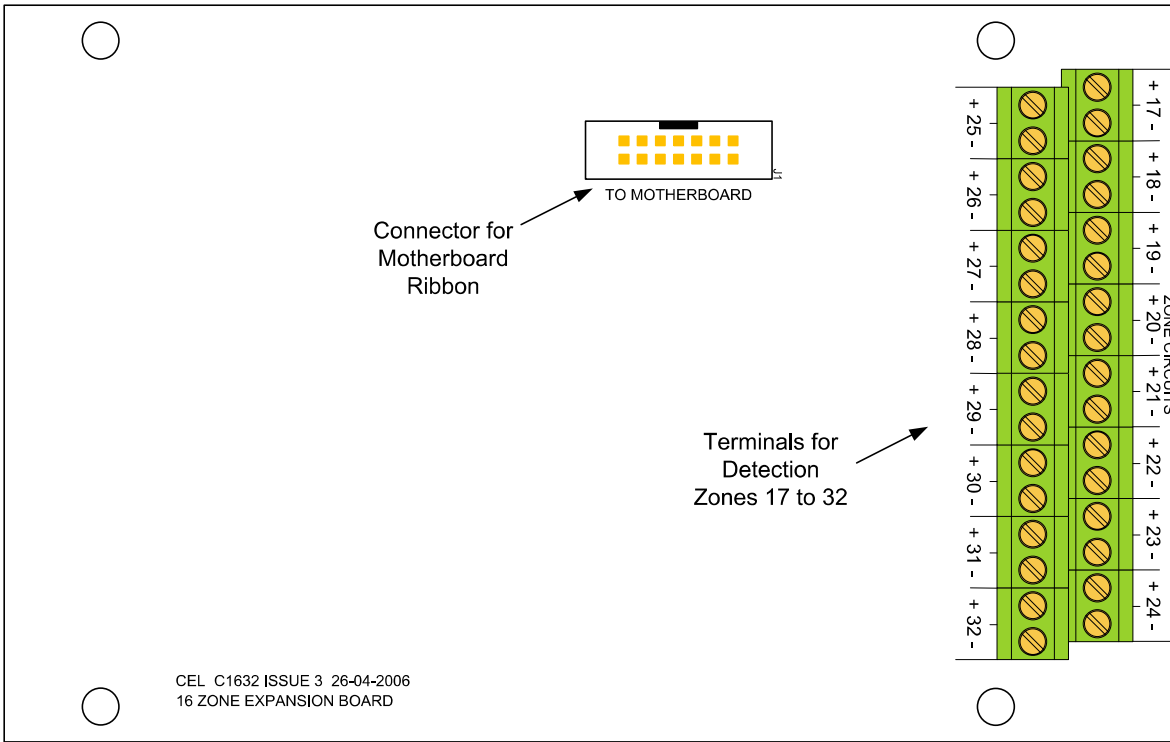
J1
TO MOTHERBOARD

Connector for Motherboard Ribbon

Terminals for Detection Zones 17 to 32

+ 25 -
+ 26 -
+ 27 -
+ 28 -
+ 29 -
+ 30 -
+ 31 -
+ 32 -

+ 17 -
+ 18 -
+ 19 -
+ 20 -
+ 21 -
+ 22 -
+ 23 -
+ 24 -

ZONE CIRCUITS

CEL C1632 ISSUE 3 26-04-2006
16 ZONE EXPANSION BOARD